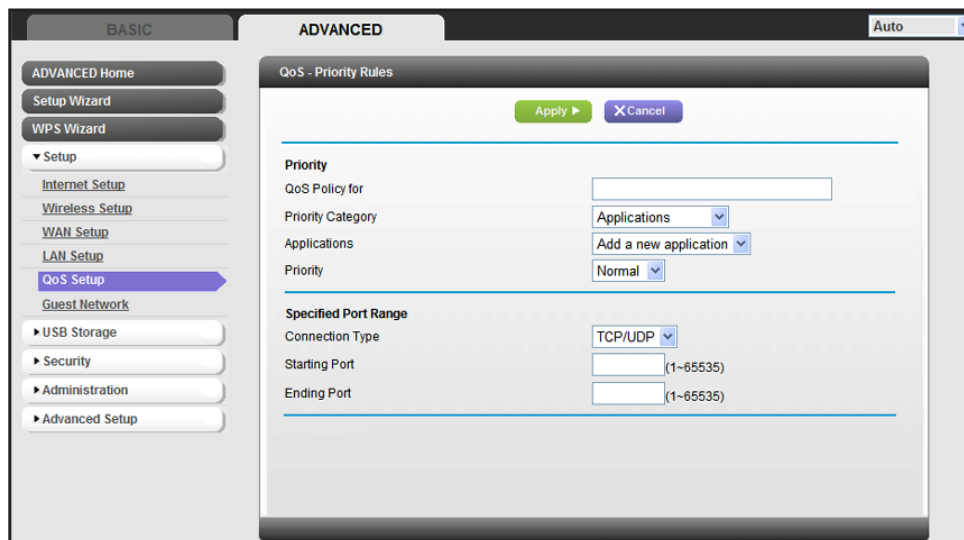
BASIC
ADVANCED
Auto

ADVANCED Home
Setup Wizard
WPS Wizard
▾Setup
Internet Setup
Wireless Setup
WAN Setup
LAN Setup
QoS Setup
Guest Network
▸USB Storage
▸Security
▸Administration
▸Advanced Setup

QoS - Priority Rules

Apply ▸
✕Cancel

Priority
QoS Policy for
Priority Category
Applications
Applications
Add a new application
Priority
Normal

Specified Port Range
Connection Type
TCP/UDP
Starting Port
(1~65535)
Ending Port
(1~65535)